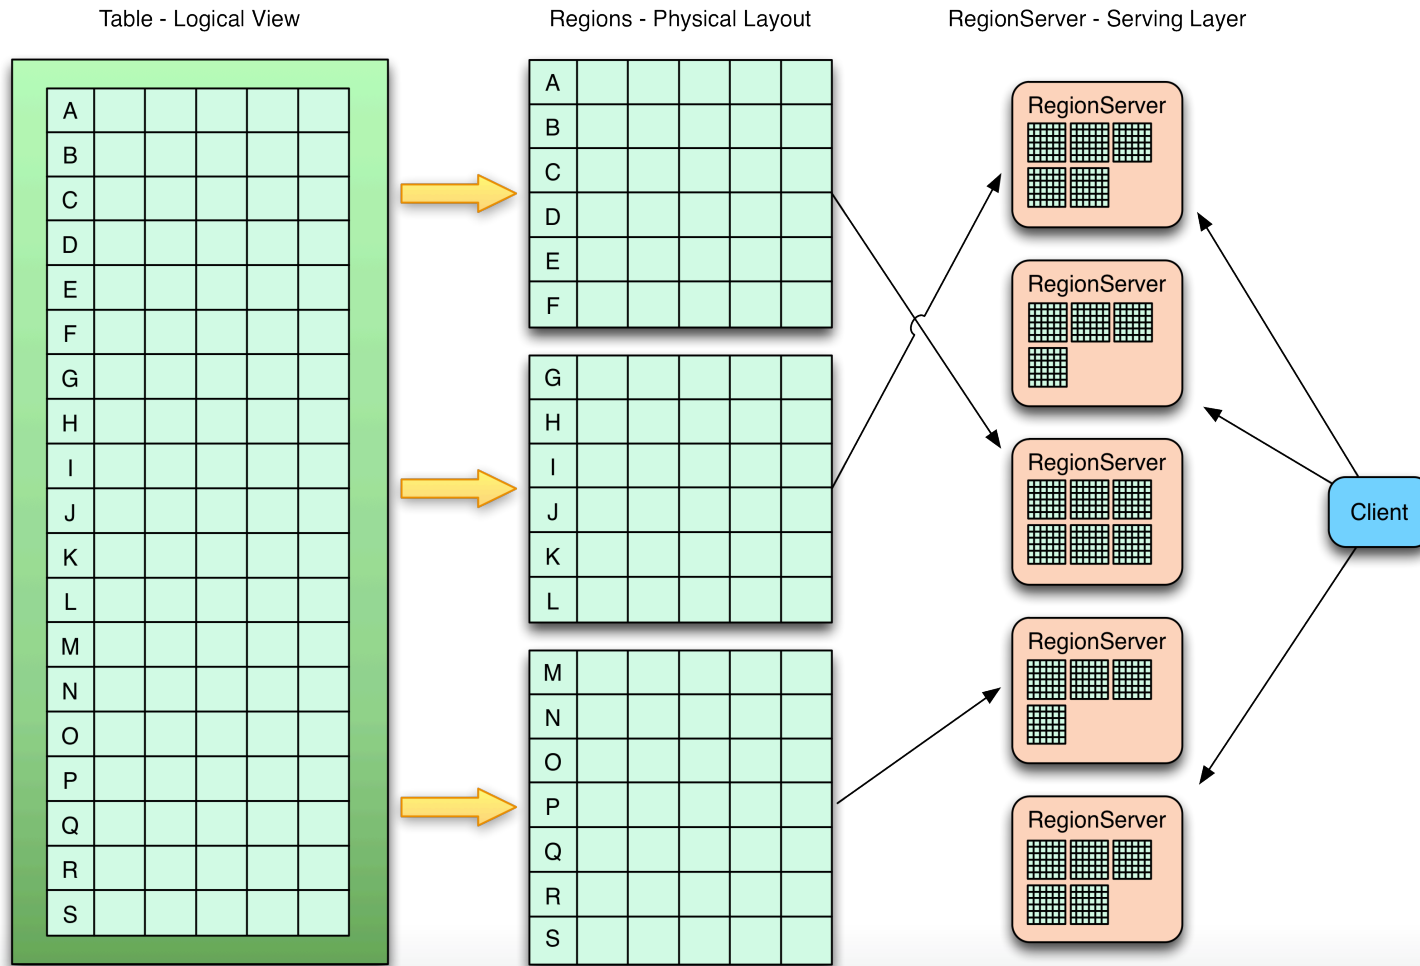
Table - Logical View

Regions - Physical Layout

RegionServer - Serving Layer

A
B
C
D
E
F
G
H
I
J
K
L
M
N
O
P
Q
R
S

A
B
C
D
E
F

G
H
I
J
K
L

M
N
O
P
Q
R
S

RegionServer

RegionServer

RegionServer

RegionServer

RegionServer

Client